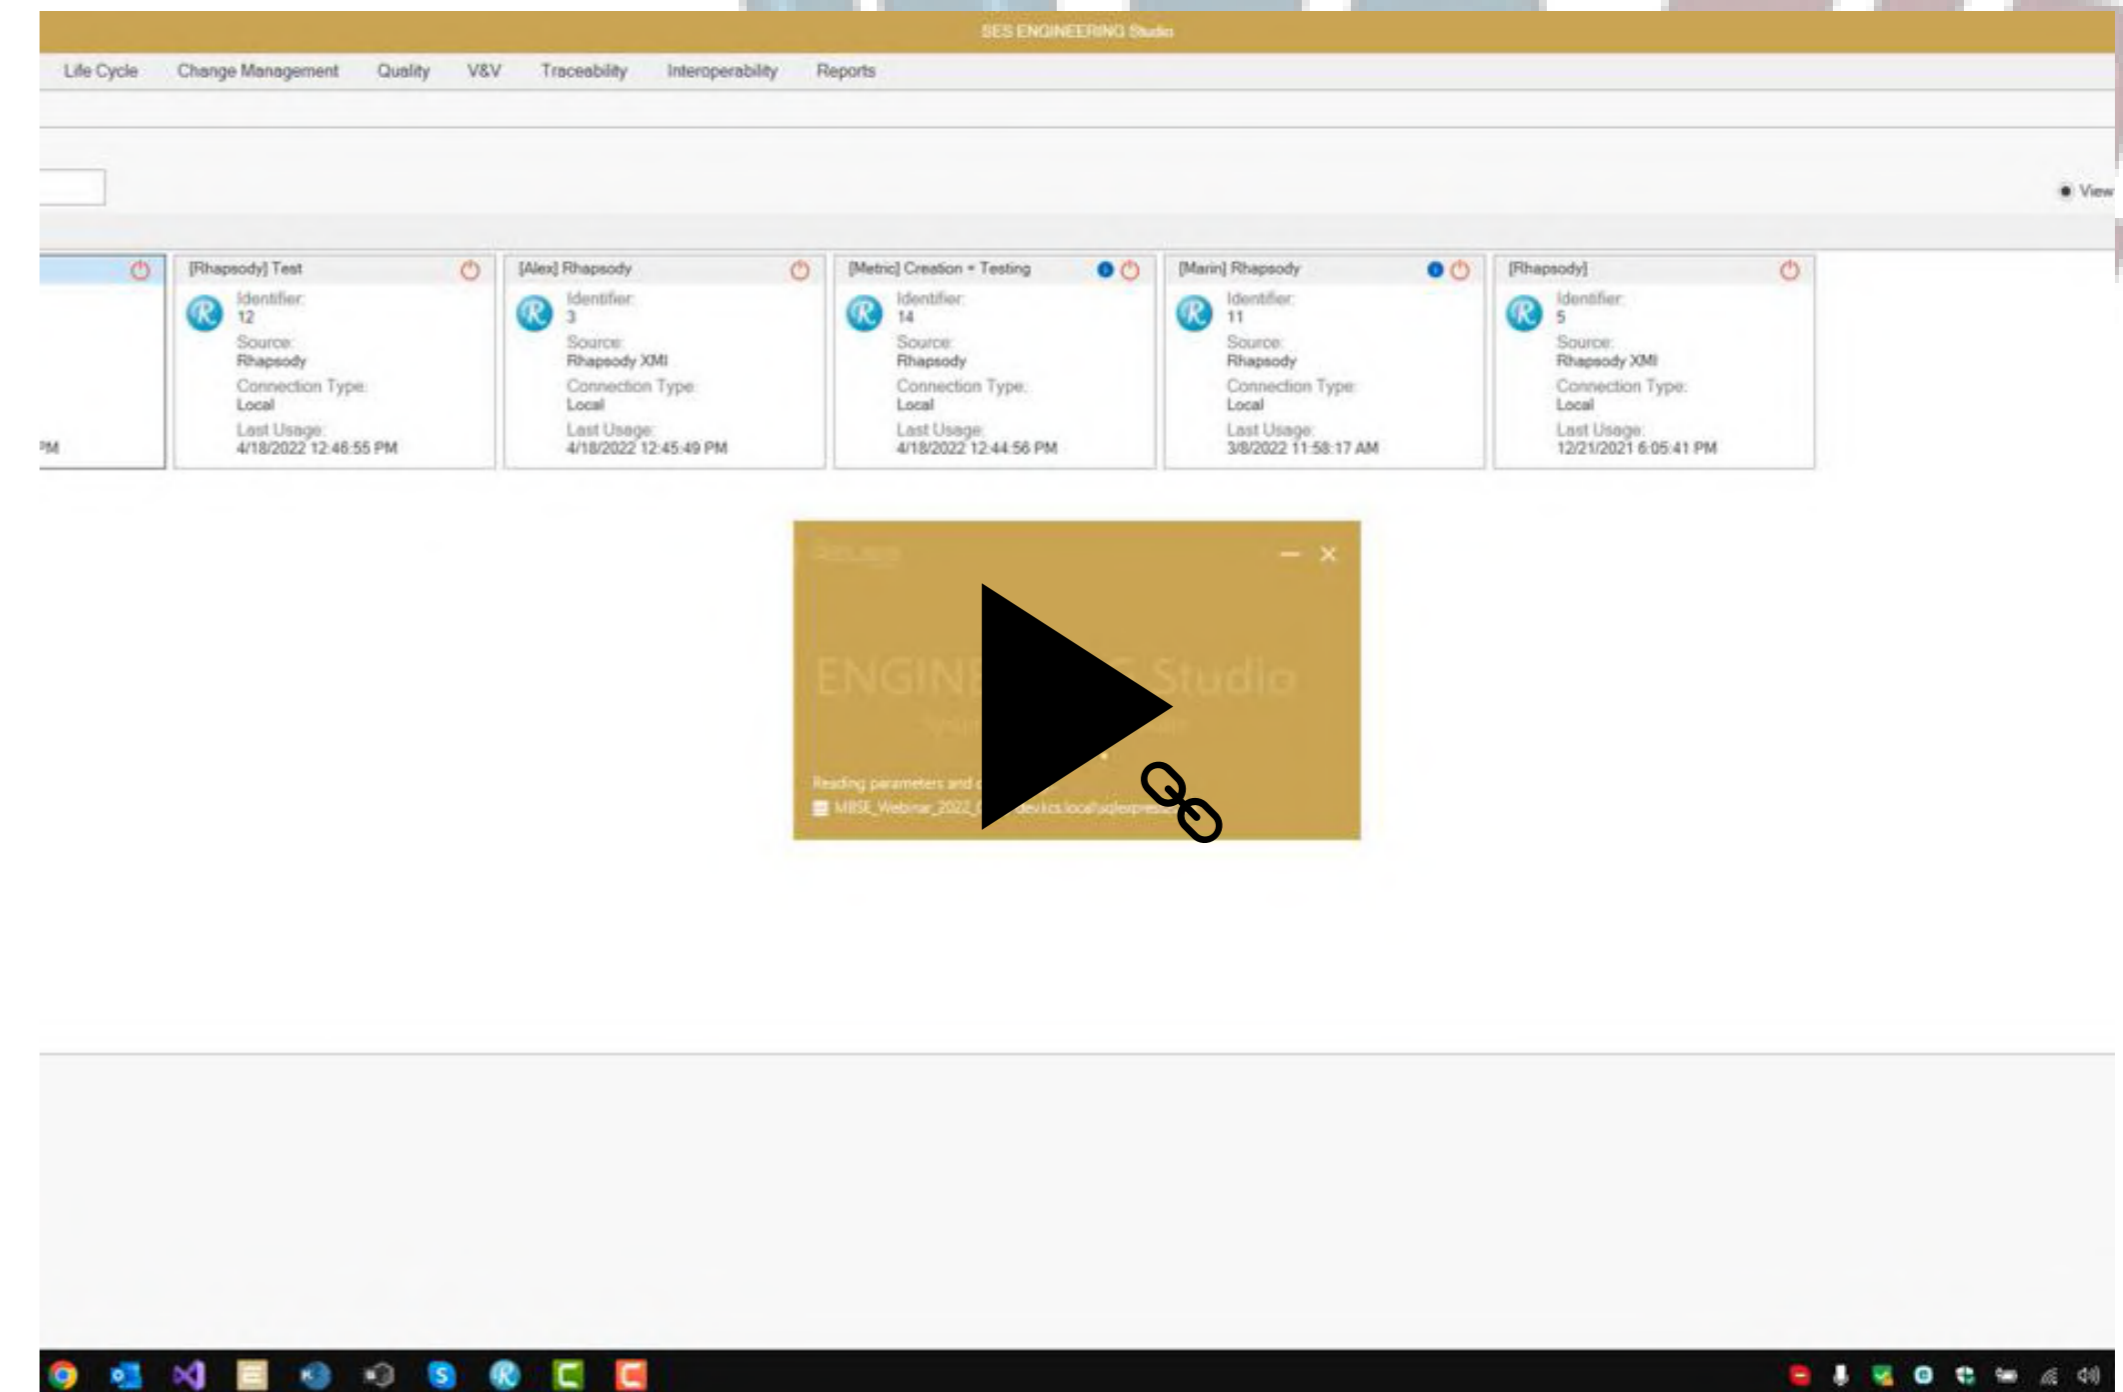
SES ENGINEERING Studio

Life Cycle Change Management Quality V&V Traceability Interoperability Reports

View

PM

[Rhapsody] Test
Identifier:
12
Source:
Rhapsody
Connection Type:
Local
Last Usage:
4/18/2022 12:46:55 PM

[Alex] Rhapsody
Identifier:
3
Source:
Rhapsody XMI
Connection Type:
Local
Last Usage:
4/18/2022 12:45:49 PM

[Metric] Creation + Testing
Identifier:
14
Source:
Rhapsody
Connection Type:
Local
Last Usage:
4/18/2022 12:44:56 PM

[Marin] Rhapsody
Identifier:
11
Source:
Rhapsody
Connection Type:
Local
Last Usage:
3/8/2022 11:58:17 AM

[Rhapsody]
Identifier:
5
Source:
Rhapsody XMI
Connection Type:
Local
Last Usage:
12/21/2021 6:05:41 PM

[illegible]
ENGIN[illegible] Studio
Reading parameters and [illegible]
MBSE_Webinar_2022_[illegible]devi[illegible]local\sqlexpre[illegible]